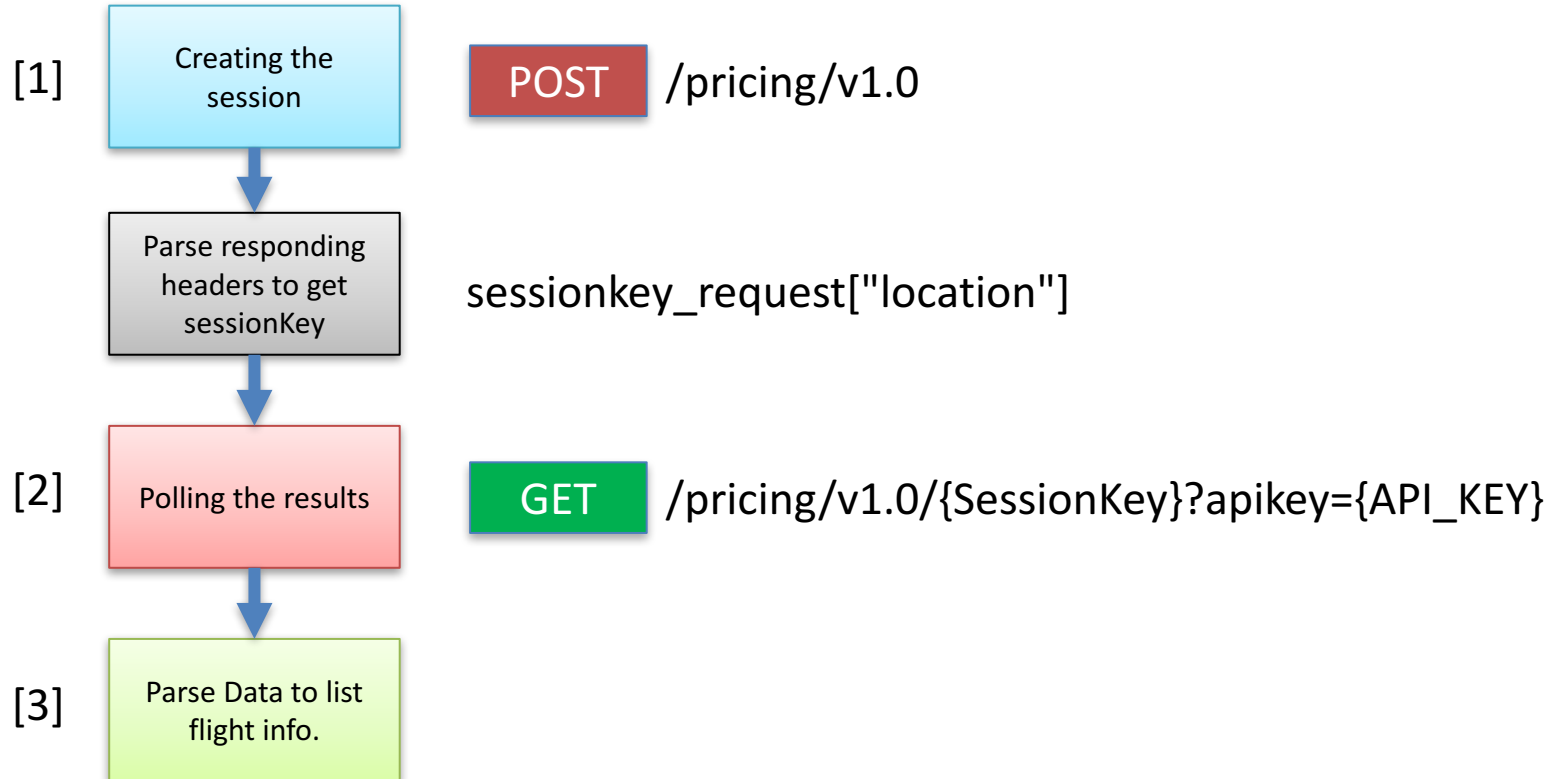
[1] Creating the session

POST /pricing/v1.0

Parse responding headers to get sessionKey

sessionkey_request["location"]

[2] Polling the results

GET /pricing/v1.0/{SessionKey}?apikey={API_KEY}

[3] Parse Data to list flight info.